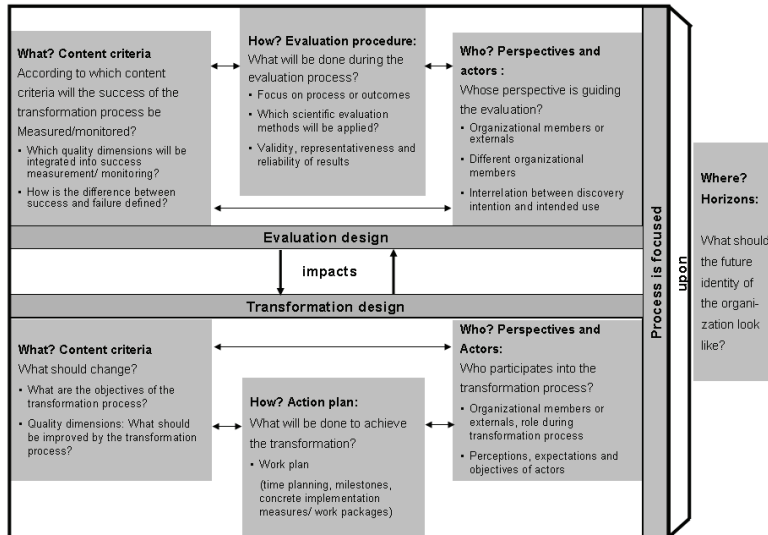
What? Content criteria
According to which content criteria will the success of the transformation process be Measured/monitored?
• Which quality dimensions will be integrated into success measurement/ monitoring?
• How is the difference between success and failure defined?

How? Evaluation procedure:
What will be done during the evaluation process?
• Focus on process or outcomes
• Which scientific evaluation methods will be applied?
• Validity, representativeness and reliability of results

Who? Perspectives and actors :
Whose perspective is guiding the evaluation?
• Organizational members or externals
• Different organizational members
• Interrelation between discovery intention and intended use

Evaluation design

impacts

Transformation design

What? Content criteria
What should change?
• What are the objectives of the transformation process?
• Quality dimensions: What should be improved by the transformation process?

How? Action plan:
What will be done to achieve the transformation?
• Work plan
(time planning, milestones, concrete implementation measures/ work packages)

Who? Perspectives and Actors:
Who participates into the transformation process?
• Organizational members or externals, role during transformation process
• Perceptions, expectations and objectives of actors

Process is focused

upon

Where? Horizons:
What should the future identity of the organization look like?